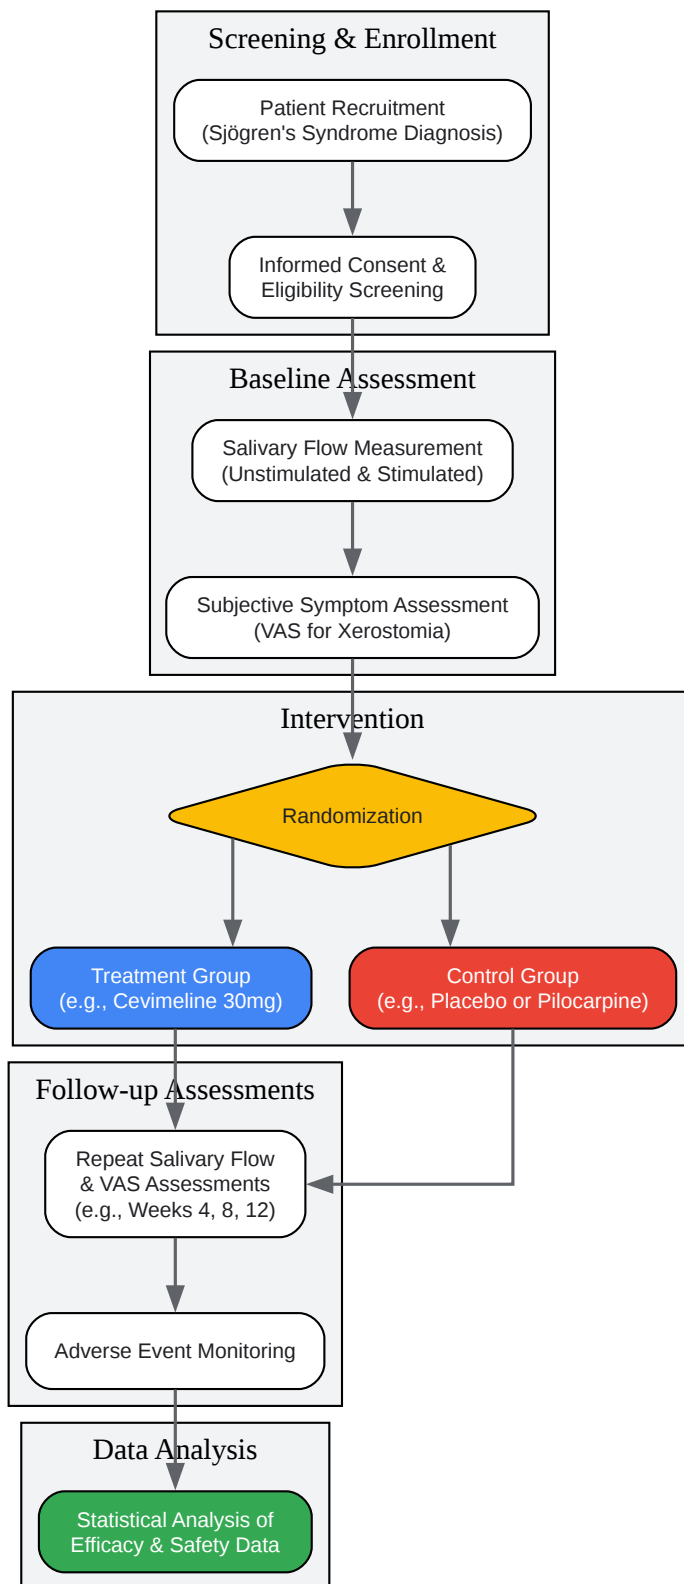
Screening & Enrollment

Patient Recruitment
(Sjögren's Syndrome Diagnosis)

Informed Consent &
Eligibility Screening

Baseline Assessment

Salivary Flow Measurement
(Unstimulated & Stimulated)

Subjective Symptom Assessment
(VAS for Xerostomia)

Intervention

Randomization

Treatment Group
(e.g., Cevimeline 30mg)

Control Group
(e.g., Placebo or Pilocarpine)

Follow-up Assessments

Repeat Salivary Flow
& VAS Assessments
(e.g., Weeks 4, 8, 12)

Adverse Event Monitoring

Data Analysis

Statistical Analysis of
Efficacy & Safety Data